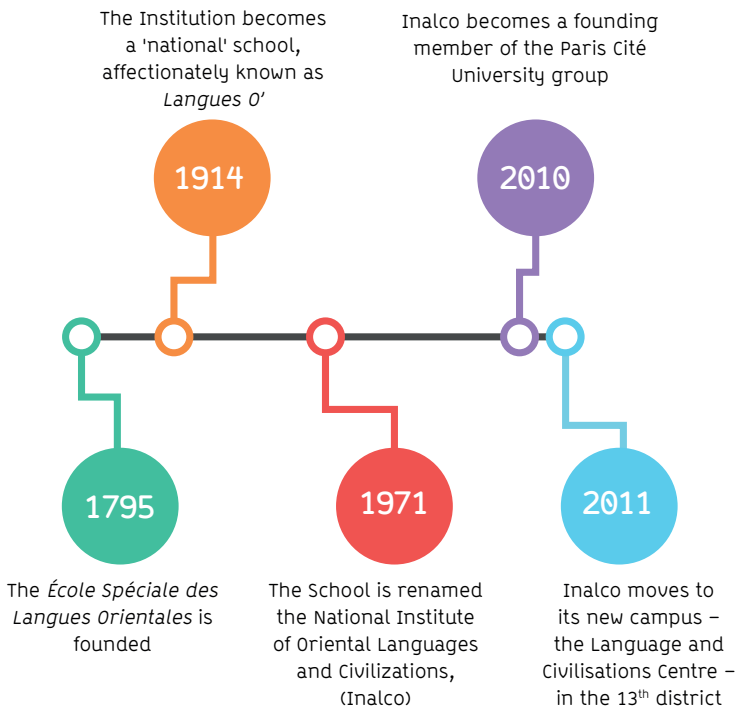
The Institution becomes a 'national' school, affectionately known as *Langues O'*

1914

Inalco becomes a founding member of the Paris Cité University group

2010

1795

The *École Spéciale des Langues Orientales* is founded

1971

The School is renamed the National Institute of Oriental Languages and Civilizations, (Inalco)

2011

Inalco moves to its new campus – the Language and Civilisations Centre – in the 13$^{th}$ district